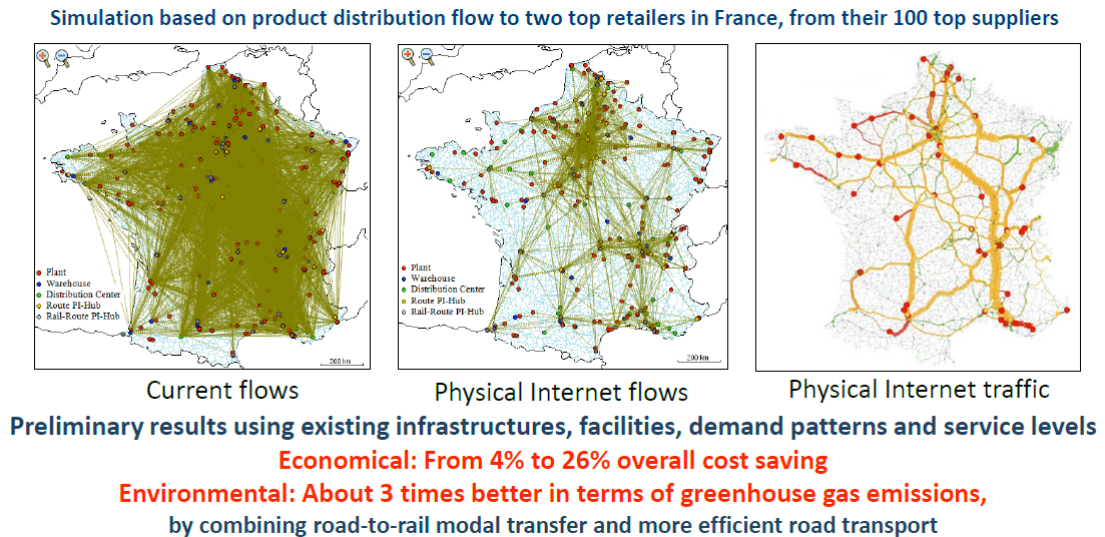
Simulation based on product distribution flow to two top retailers in France, from their 100 top suppliers

Plant
Warehouse
Distribution Center
Route PI-Hub
Rail-Route PI-Hub

200 km

Current flows

Plant
Warehouse
Distribution Center
Route PI-Hub
Rail-Route PI-Hub

200 km

Physical Internet flows

Physical Internet traffic

Preliminary results using existing infrastructures, facilities, demand patterns and service levels

Economical: From 4% to 26% overall cost saving

Environmental: About 3 times better in terms of greenhouse gas emissions,

by combining road-to-rail modal transfer and more efficient road transport